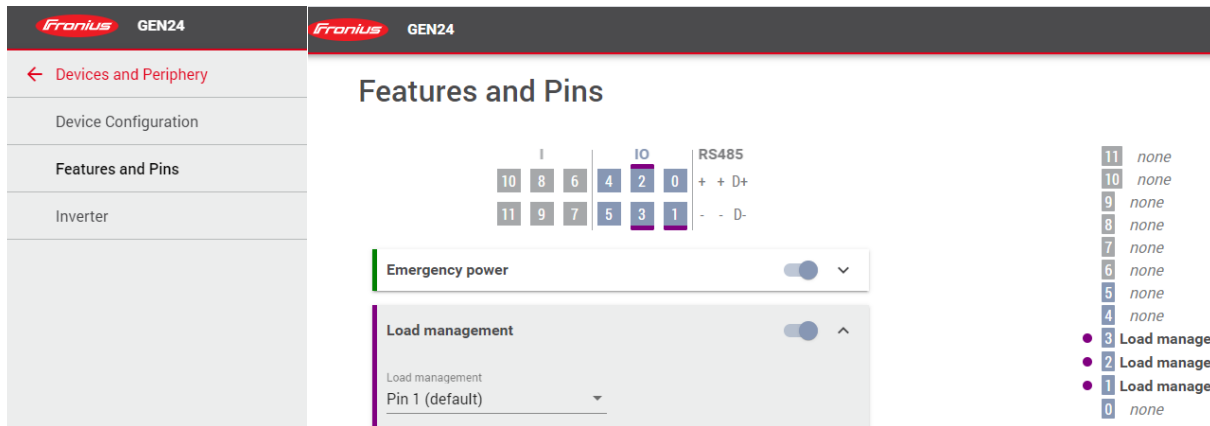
Fronius GEN24

← Devices and Periphery

Device Configuration

Features and Pins

Inverter

Fronius GEN24

Features and Pins

I IO RS485

10 8 6 4 2 0 + + D+

11 9 7 5 3 1 - - D-

Emergency power

Load management

Load management

Pin 1 (default)

11 none

10 none

9 none

8 none

7 none

6 none

5 none

4 none

3 Load manage

2 Load manage

1 Load manage

0 none